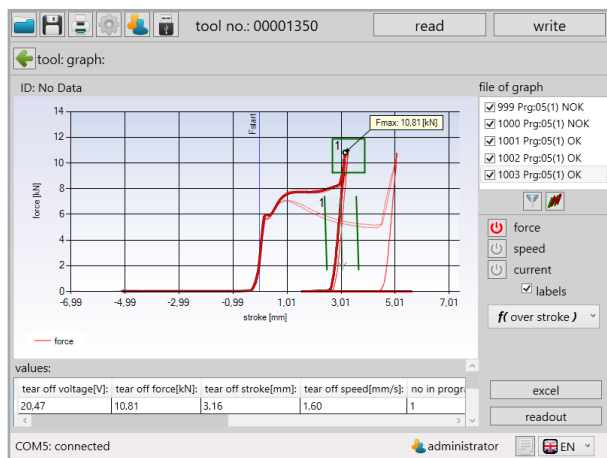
tool no.: 00001350
read
write
tool: graph:
ID: No Data
file of graph
999 Prg:05(1) NOK
1000 Prg:05(1) NOK
1001 Prg:05(1) OK
1002 Prg:05(1) OK
1003 Prg:05(1) OK
Fmax: 10,81 [kN]
Fstart
1
1
14
12
10
8
6
4
2
0
force [kN]
-6,99
-4,99
-2,99
-0,99
1,01
3,01
5,01
7,01
stroke [mm]
force
force
speed
current
labels
f( over stroke )
values:

| tear off voltage[V]: | tear off force[kN]: | tear off stroke[mm]: | tear off speed[mm/s]: | no in progr |
|---|---|---|---|---|
| 20,47 | 10,81 | 3,16 | 1,60 | 1 |

excel
readout
COM5: connected
administrator
EN